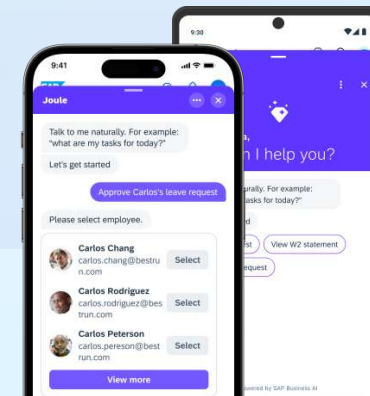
9:30

a,
n I help you?

urally. For example:
tasks for today?"
d
st
View W2 statement
request
owered by SAP Business AI

9:41

Joule

Talk to me naturally. For example: "what are my tasks for today?"

Let's get started

Approve Carlos's leave request

Please select employee.

Carlos Chang
carlos.chang@bestrun.com
Select

Carlos Rodriguez
carlos.rodriguez@bestrun.com
Select

Carlos Peterson
carlos.peterson@bestrun.com
Select

View more